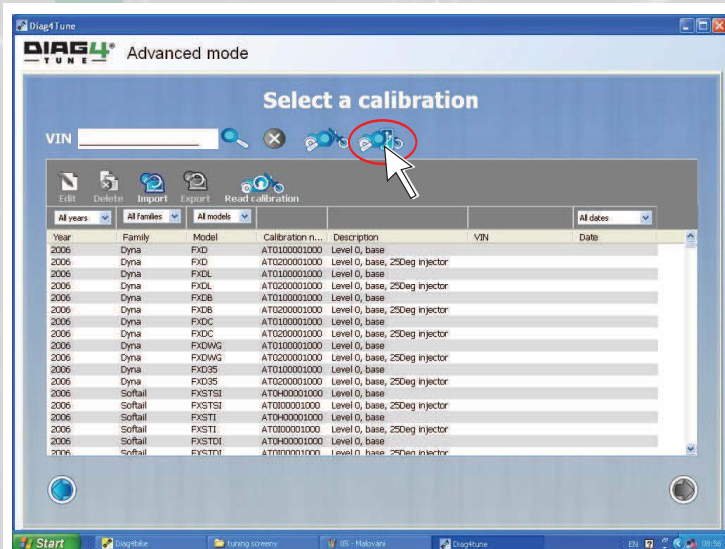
Diag4Tune

DIAG4 TUNE® Advanced mode

Select a calibration

VIN

Edit Delete Import Export Read calibration

All years | All families | All models | | | | All dates

| Year | Family | Model | Calibration n... | Description | VIN | Date |
|---|---|---|---|---|---|---|
| 2006 | Dyna | FXD | AT0100001000 | Level 0, base | | |
| 2006 | Dyna | FXD | AT0200001000 | Level 0, base, 25Deg injector | | |
| 2006 | Dyna | FXDL | AT0100001000 | Level 0, base | | |
| 2006 | Dyna | FXDL | AT0200001000 | Level 0, base, 25Deg injector | | |
| 2006 | Dyna | FXDB | AT0100001000 | Level 0, base | | |
| 2006 | Dyna | FXDB | AT0200001000 | Level 0, base, 25Deg injector | | |
| 2006 | Dyna | FXDC | AT0100001000 | Level 0, base | | |
| 2006 | Dyna | FXDC | AT0200001000 | Level 0, base, 25Deg injector | | |
| 2006 | Dyna | FXDWG | AT0100001000 | Level 0, base | | |
| 2006 | Dyna | FXDWG | AT0200001000 | Level 0, base, 25Deg injector | | |
| 2006 | Dyna | FXD35 | AT0100001000 | Level 0, base | | |
| 2006 | Dyna | FXD35 | AT0200001000 | Level 0, base, 25Deg injector | | |
| 2006 | Softail | FXSTSI | AT0H00001000 | Level 0, base | | |
| 2006 | Softail | FXSTSI | AT0I00001000 | Level 0, base, 25Deg injector | | |
| 2006 | Softail | FXSTI | AT0H00001000 | Level 0, base | | |
| 2006 | Softail | FXSTI | AT0I00001000 | Level 0, base, 25Deg injector | | |
| 2006 | Softail | FXSTDI | AT0H00001000 | Level 0, base | | |
| 2006 | Softail | FXSTDI | AT0I00001000 | Level 0, base, 25Deg injector | | |

Start | Diag4bike | tuning screeny | 05 - Malowani | Diag4Tune | EN | 08:56